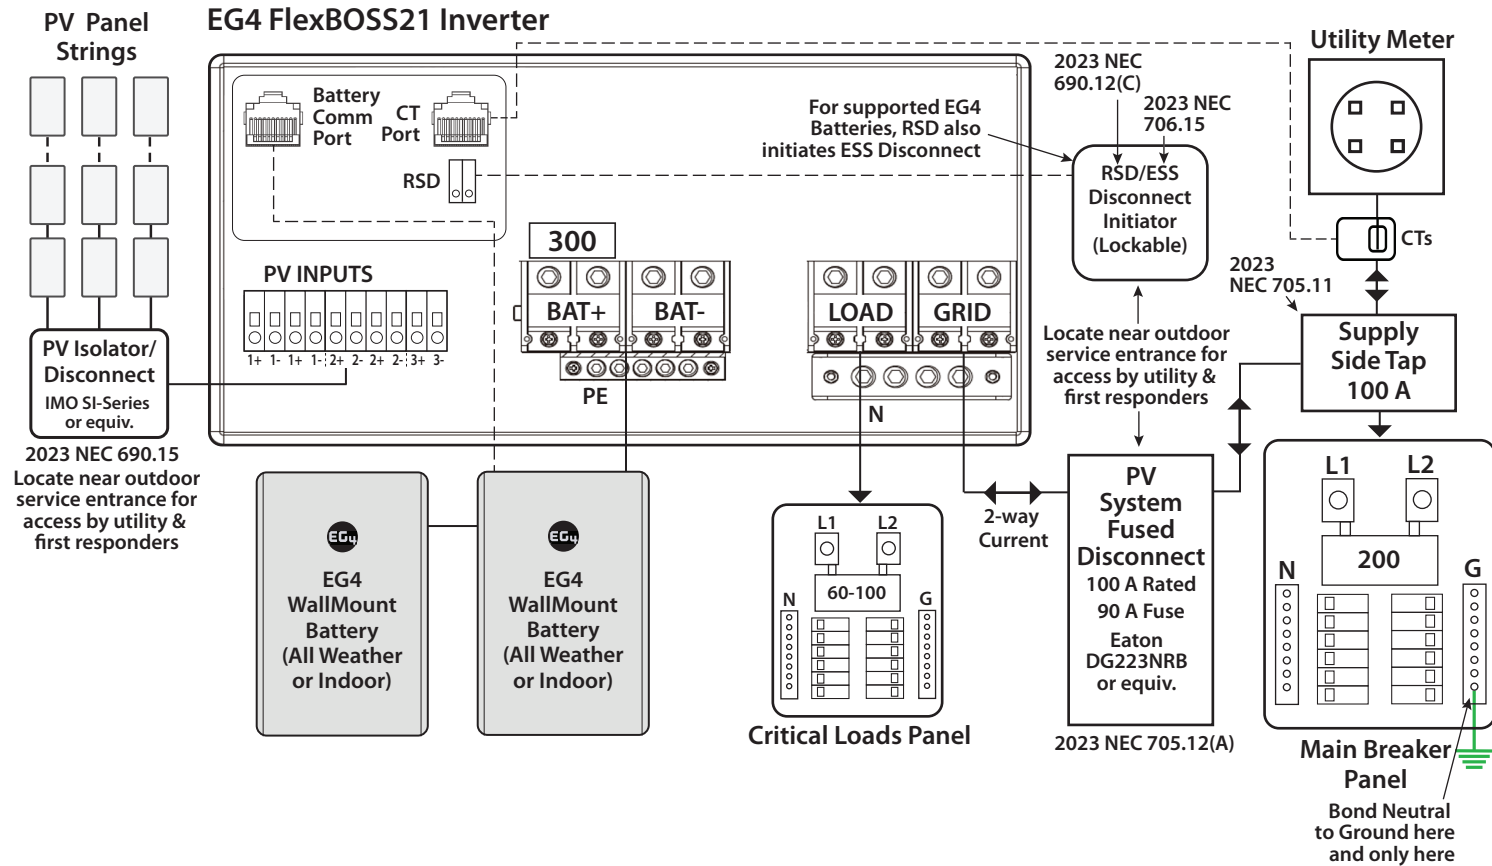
PV Panel Strings

EG4 FlexBOSS21 Inverter

Battery Comm Port

CT Port

RSD

PV INPUTS

1+ 1- 1+ 1- 2+ 2- 2+ 2- 3+ 3-

300

BAT+

BAT-

PE

LOAD

GRID

N

PV Isolator/ Disconnect

IMO SI-Series or equiv.

2023 NEC 690.15
Locate near outdoor service entrance for access by utility & first responders

EG4 WallMount Battery (All Weather or Indoor)

EG4 WallMount Battery (All Weather or Indoor)

For supported EG4 Batteries, RSD also initiates ESS Disconnect

2023 NEC 690.12(C)

2023 NEC 706.15

RSD/ESS Disconnect Initiator (Lockable)

Locate near outdoor service entrance for access by utility & first responders

Utility Meter

CTs

2023 NEC 705.11

Supply Side Tap 100 A

L1 L2

60-100

N

G

Critical Loads Panel

2-way Current

PV System Fused Disconnect
100 A Rated
90 A Fuse
Eaton DG223NRB or equiv.

2023 NEC 705.12(A)

L1 L2

N

200

G

Main Breaker Panel

Bond Neutral to Ground here and only here